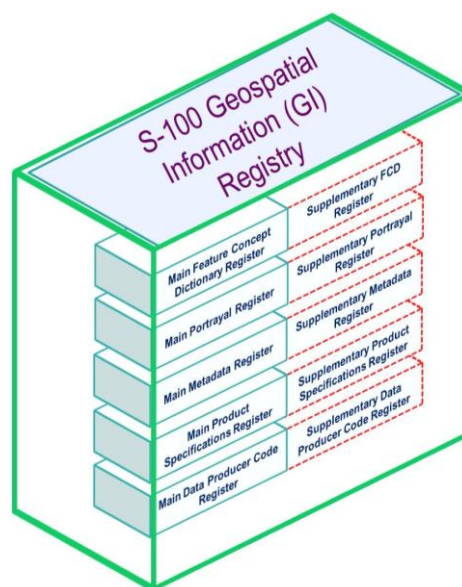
S-100 Geospatial Information (GI) Registry

Main Feature Concept Dictionary Register

Supplementary FCD Register

Main Portrayal Register

Supplementary Portrayal Register

Main Metadata Register

Supplementary Metadata Register

Main Product Specifications Register

Supplementary Product Specifications Register

Main Data Producer Code Register

Supplementary Data Producer Code Register